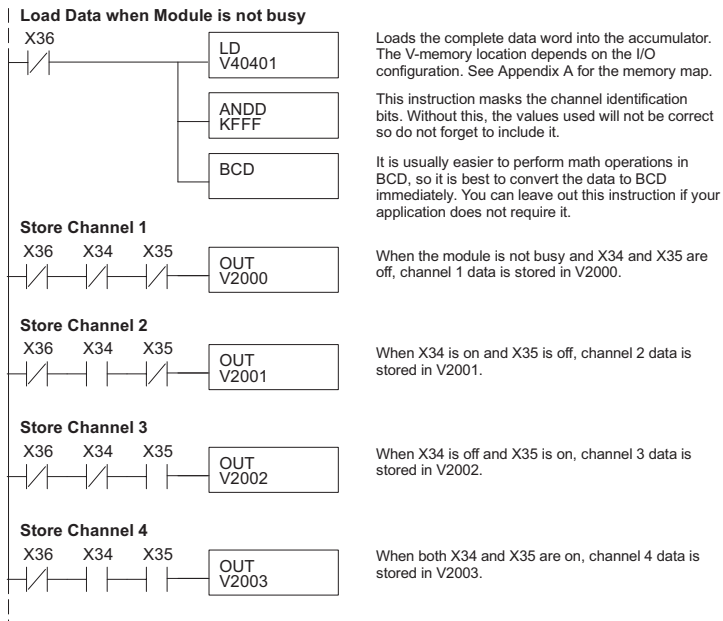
Load Data when Module is not busy

X36

LD V40401

Loads the complete data word into the accumulator. The V-memory location depends on the I/O configuration. See Appendix A for the memory map.

ANDD KFFF

This instruction masks the channel identification bits. Without this, the values used will not be correct so do not forget to include it.

BCD

It is usually easier to perform math operations in BCD, so it is best to convert the data to BCD immediately. You can leave out this instruction if your application does not require it.

Store Channel 1

X36 X34 X35

OUT V2000

When the module is not busy and X34 and X35 are off, channel 1 data is stored in V2000.

Store Channel 2

X36 X34 X35

OUT V2001

When X34 is on and X35 is off, channel 2 data is stored in V2001.

Store Channel 3

X36 X34 X35

OUT V2002

When X34 is off and X35 is on, channel 3 data is stored in V2002.

Store Channel 4

X36 X34 X35

OUT V2003

When both X34 and X35 are on, channel 4 data is stored in V2003.